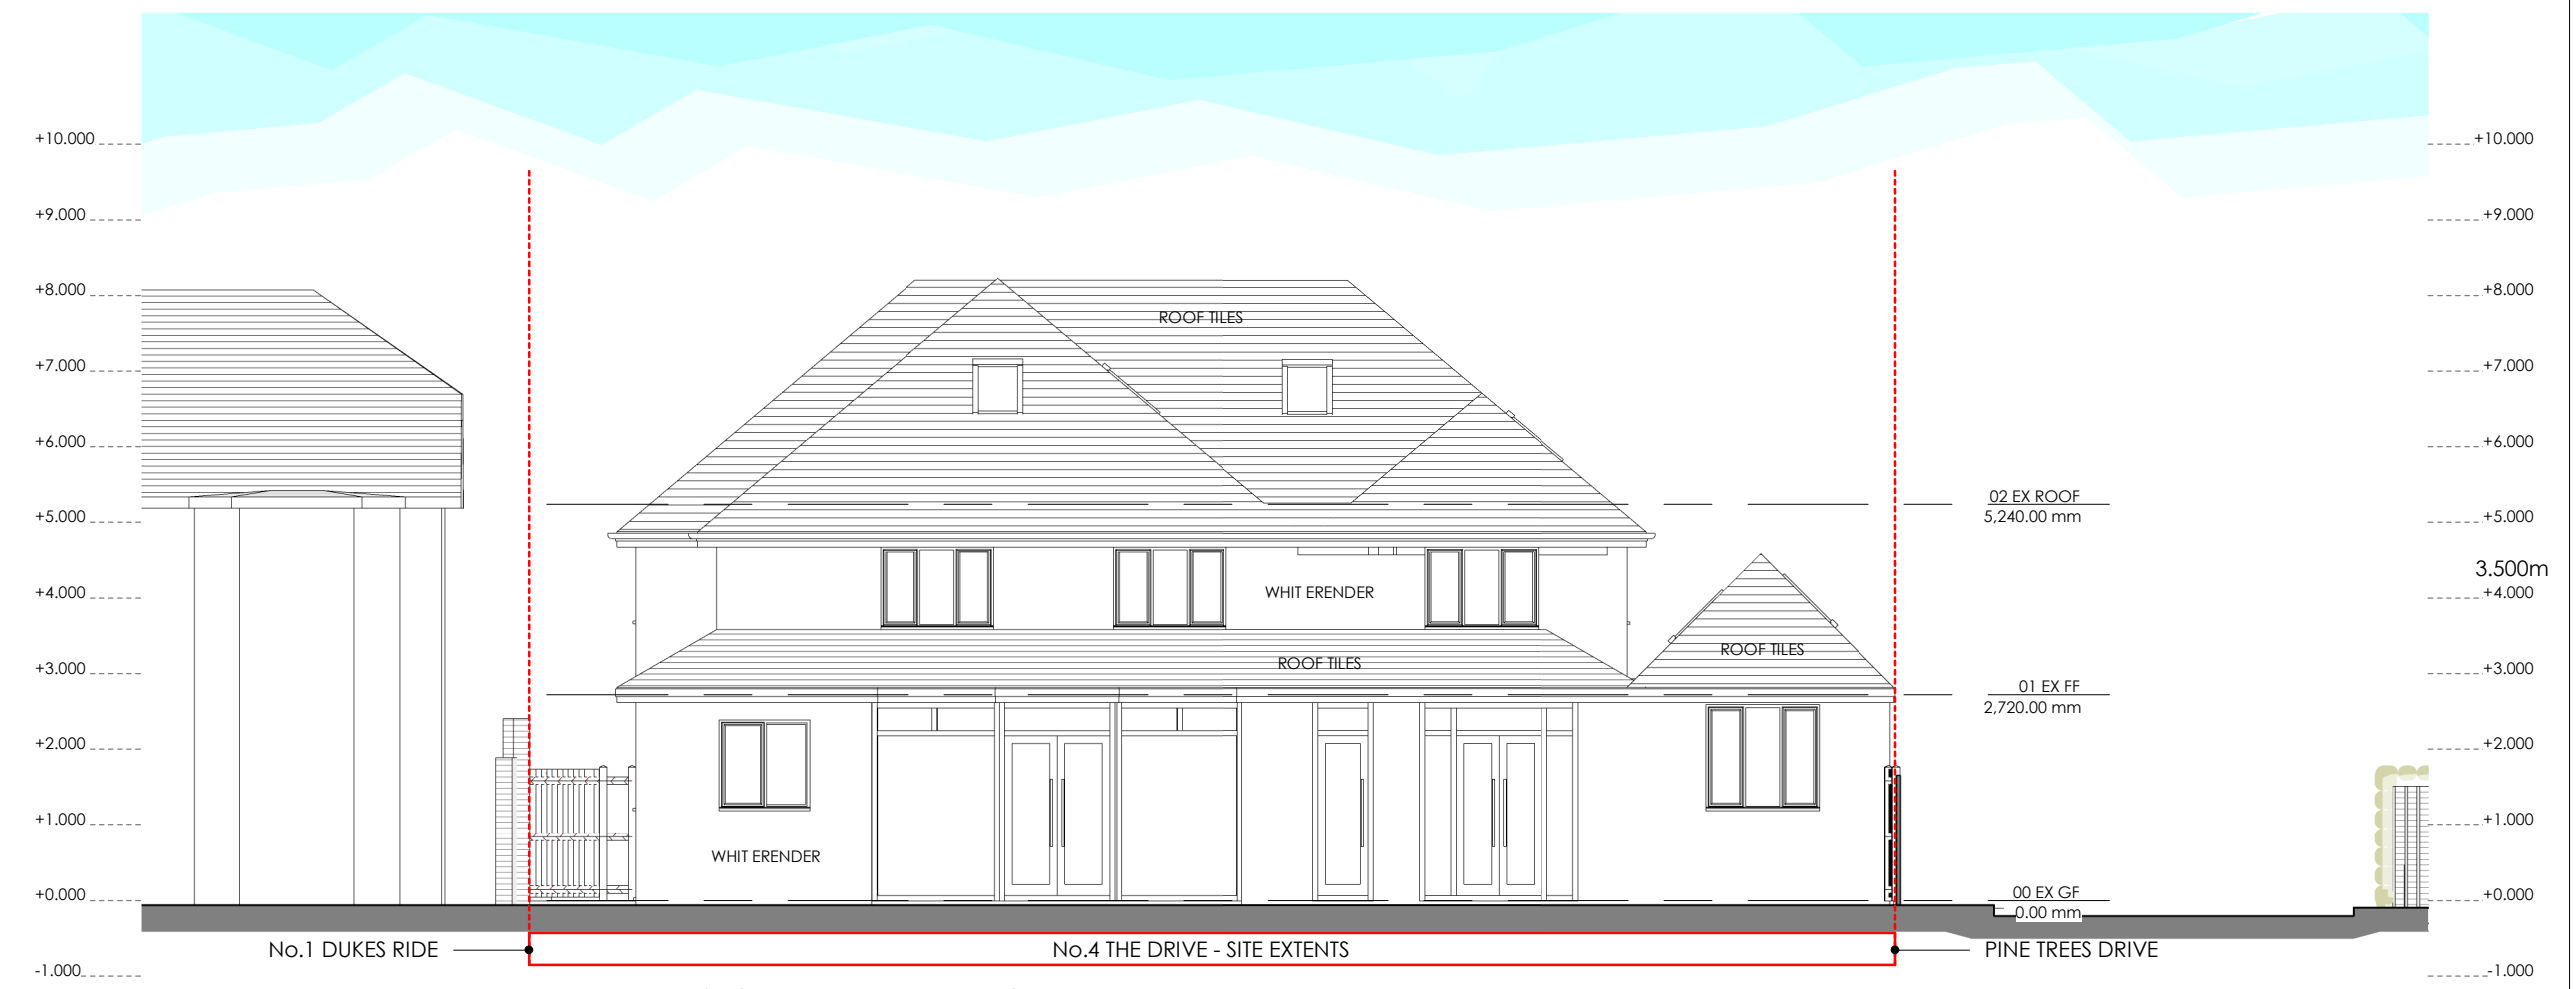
+10.000
+9.000
+8.000
+7.000
+6.000
+5.000
+4.000
+3.000
+2.000
+1.000
+0.000
-1.000

ROOF TILES

02 EX ROOF
5,240.00 mm

WHIT ERENDER

3.500m

ROOF TILES

ROOF TILES

01 EX FF
2,720.00 mm

WHIT ERENDER

00 EX GF
0.00 mm

No.1 DUKES RIDE

No.4 THE DRIVE - SITE EXTENTS

PINE TREES DRIVE

+10.000
+9.000
+8.000
+7.000
+6.000
+5.000
+4.000
+3.000
+2.000
+1.000
+0.000
-1.000